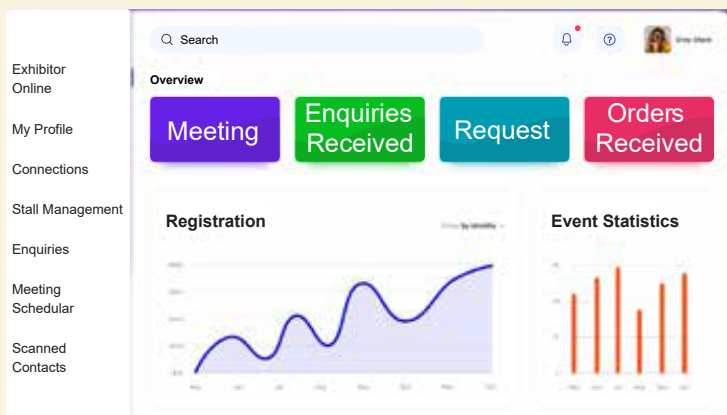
Exhibitor Online

My Profile

Connections

Stall Management

Enquiries

Meeting Schedular

Scanned Contacts

Search

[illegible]

Overview

Meeting

Enquiries Received

Request

Orders Received

Registration

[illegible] by Monthly

Event Statistics